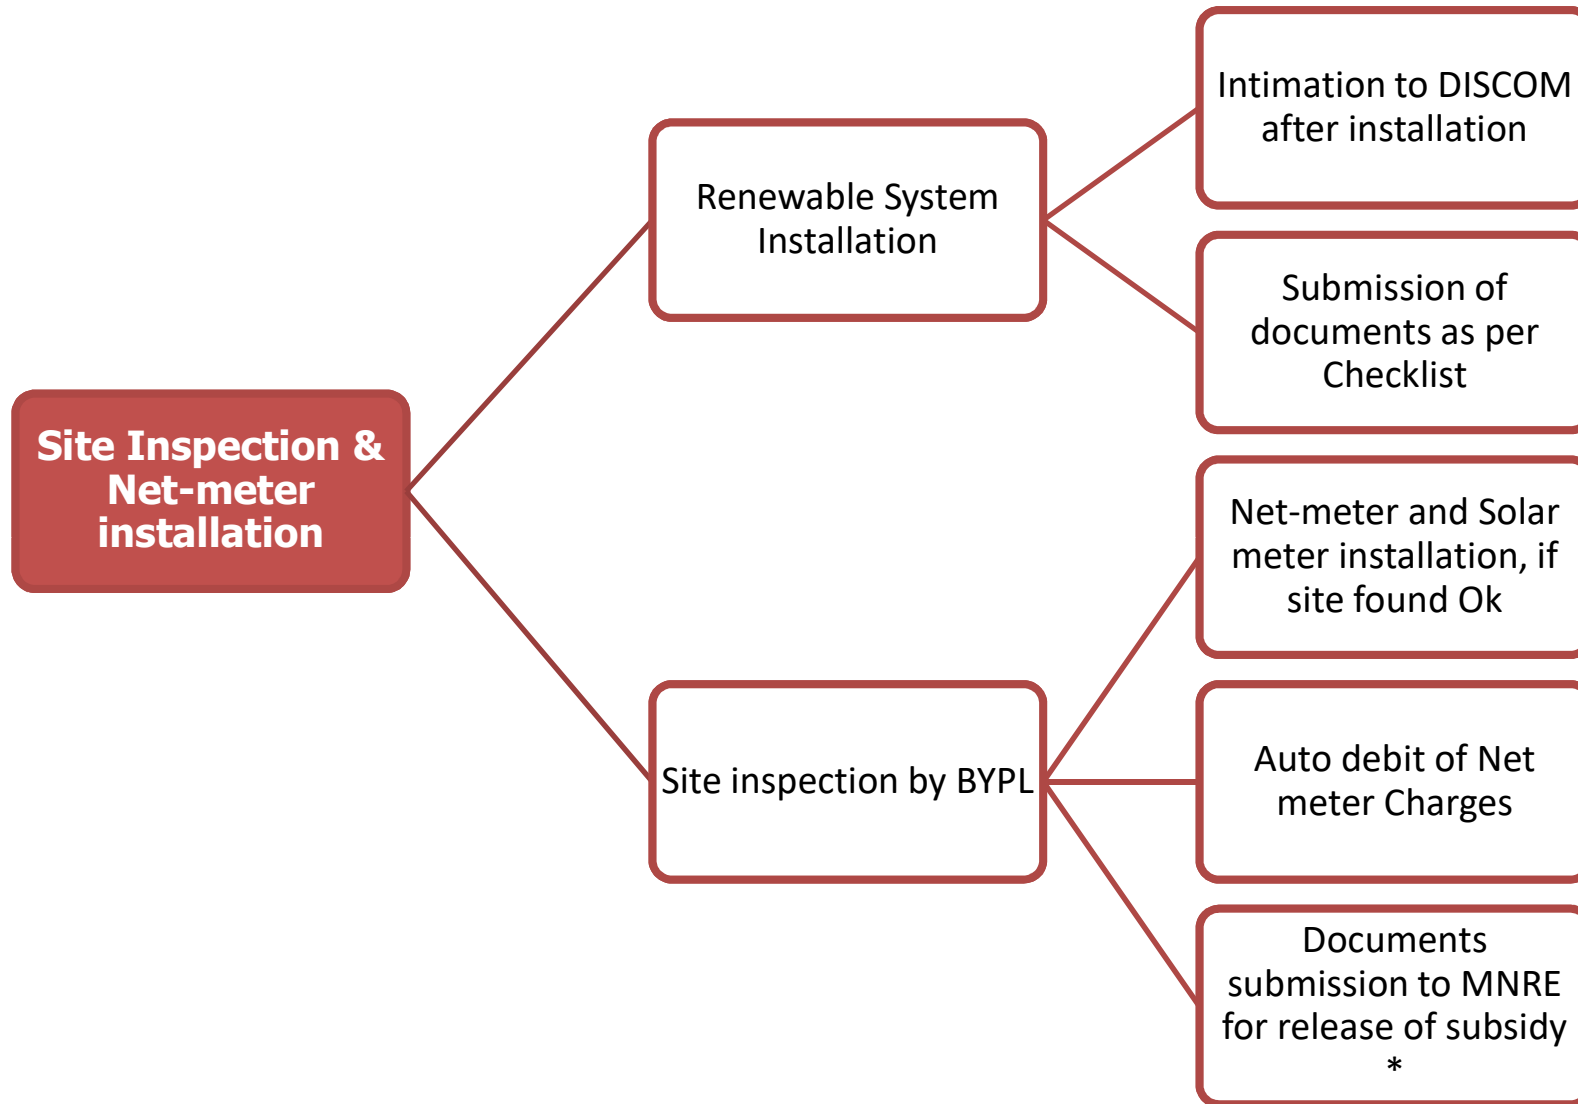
Site Inspection & Net-meter installation

Renewable System Installation

Intimation to DISCOM after installation

Submission of documents as per Checklist

Site inspection by BYPL

Net-meter and Solar meter installation, if site found Ok

Auto debit of Net meter Charges

Documents submission to MNRE for release of subsidy *